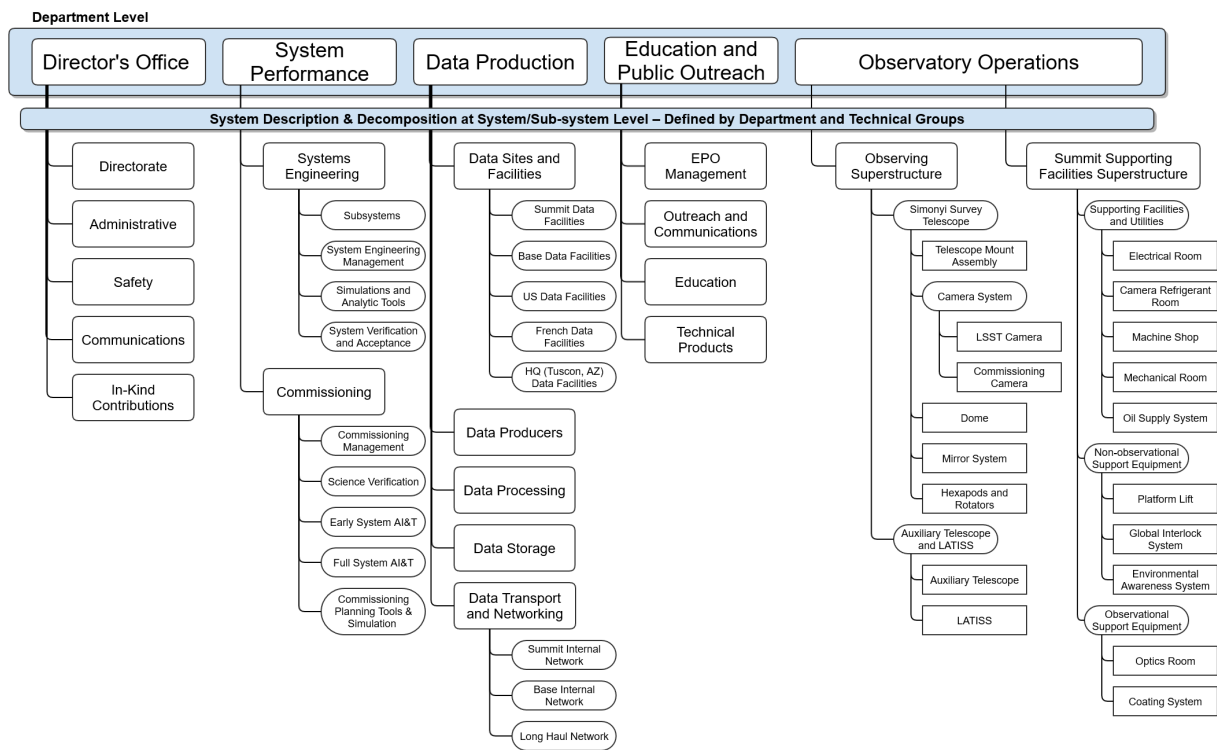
Department Level

Director's Office

System Performance

Data Production

Education and Public Outreach

Observatory Operations

System Description & Decomposition at System/Sub-system Level – Defined by Department and Technical Groups

Directorate

Administrative

Safety

Communications

In-Kind Contributions

Systems Engineering

Subsystems

System Engineering Management

Simulations and Analytic Tools

System Verification and Acceptance

Commissioning

Commissioning Management

Science Verification

Early System AI&T

Full System AI&T

Commissioning Planning Tools & Simulation

Data Sites and Facilities

Summit Data Facilities

Base Data Facilities

US Data Facilities

French Data Facilities

HQ (Tuscon, AZ) Data Facilities

Data Producers

Data Processing

Data Storage

Data Transport and Networking

Summit Internal Network

Base Internal Network

Long Haul Network

EPO Management

Outreach and Communications

Education

Technical Products

Observing Superstructure

Simonyi Survey Telescope

Telescope Mount Assembly

Camera System

LSST Camera

Commissioning Camera

Dome

Mirror System

Hexapods and Rotators

Auxiliary Telescope and LATISS

Auxiliary Telescope

LATISS

Summit Supporting Facilities Superstructure

Supporting Facilities and Utilities

Electrical Room

Camera Refrigerant Room

Machine Shop

Mechanical Room

Oil Supply System

Non-observational Support Equipment

Platform Lift

Global Interlock System

Environmental Awareness System

Observational Support Equipment

Optics Room

Coating System